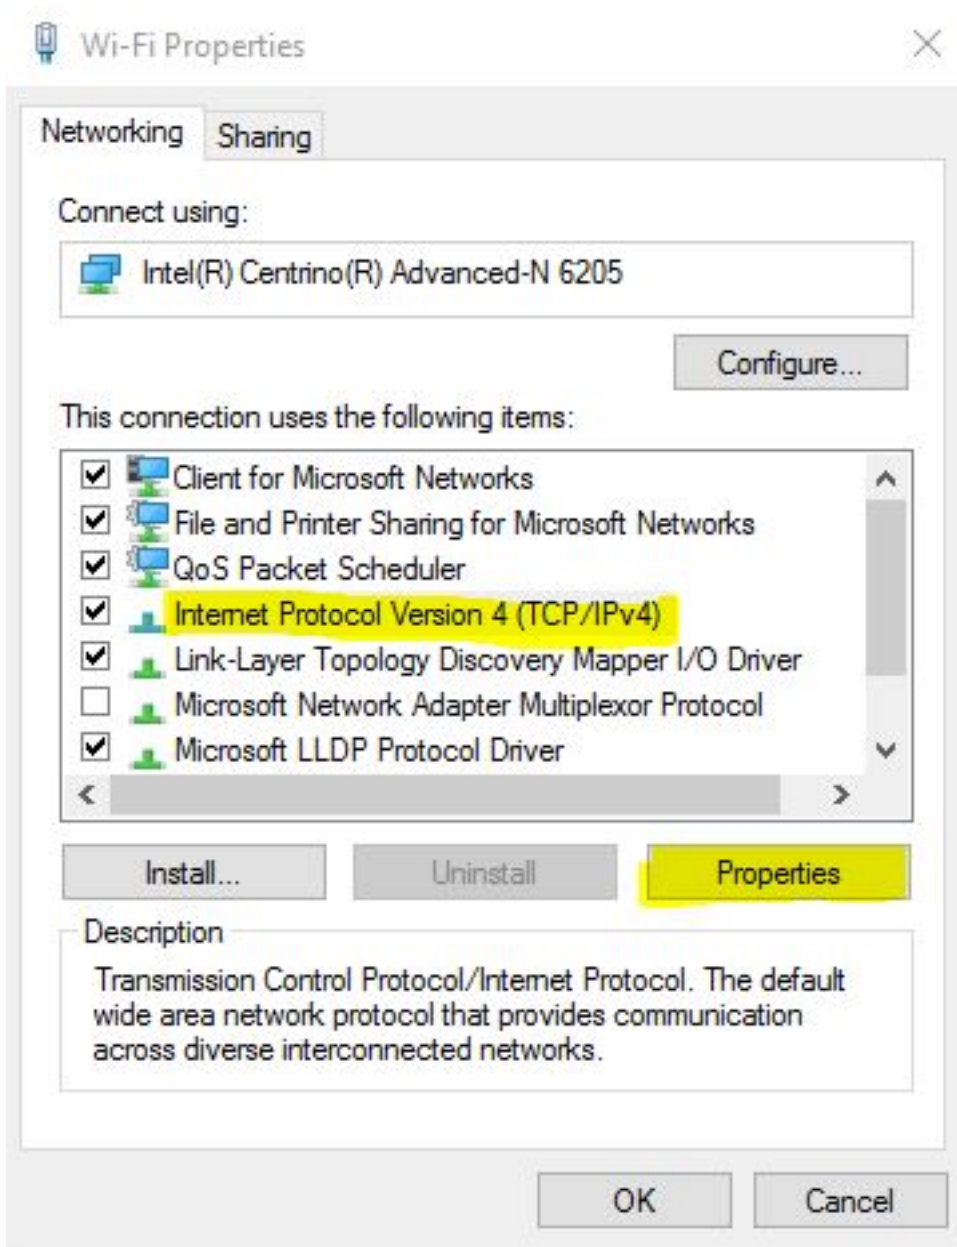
Wi-Fi Properties

Networking | Sharing

Connect using:

Intel(R) Centrino(R) Advanced-N 6205

Configure...

This connection uses the following items:

- [x] Client for Microsoft Networks
- [x] File and Printer Sharing for Microsoft Networks
- [x] QoS Packet Scheduler
- [x] Internet Protocol Version 4 (TCP/IPv4)
- [x] Link-Layer Topology Discovery Mapper I/O Driver
- [ ] Microsoft Network Adapter Multiplexor Protocol
- [x] Microsoft LLDP Protocol Driver

Install... | Uninstall | Properties

Description

Transmission Control Protocol/Internet Protocol. The default wide area network protocol that provides communication across diverse interconnected networks.

OK | Cancel